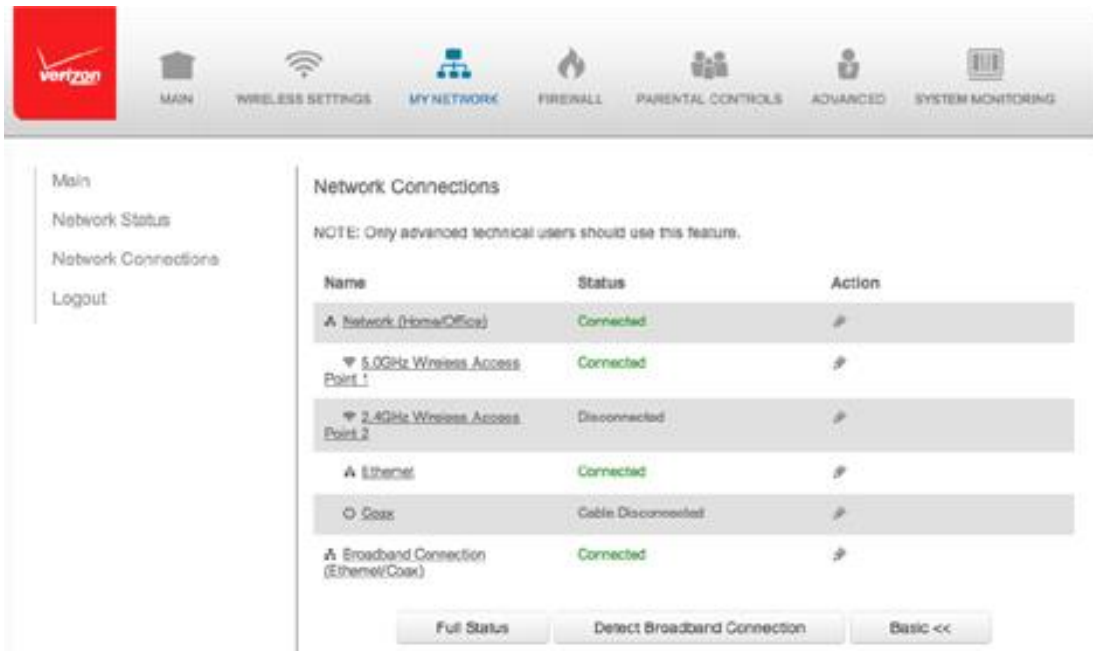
verizon

MAIN WIRELESS SETTINGS MY NETWORK FIREWALL PARENTAL CONTROLS ADVANCED SYSTEM MONITORING

Main
Network Status
Network Connections
Logout

Network Connections

NOTE: Only advanced technical users should use this feature.

| Name | Status | Action |
|---|---|---|
| Network (Home/Office) | Connected | |
| 5.0GHz Wireless Access Point 1 | Connected | |
| 2.4GHz Wireless Access Point 2 | Disconnected | |
| Ethernet | Connected | |
| Coax | Cable Disconnected | |
| Broadband Connection (Ethernet/Coax) | Connected | |

Full Status Detect Broadband Connection Basic <<